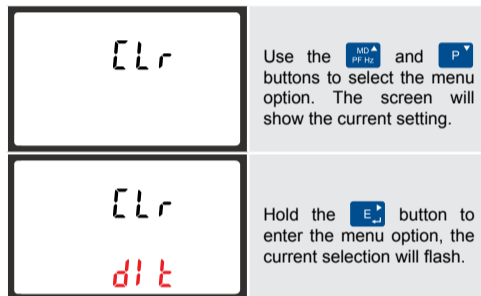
| | |
|---|---|
| CLr | Use the MD▲ PF Hz and P▼ buttons to select the menu option. The screen will show the current setting. |
| CLr dlt | Hold the E button to enter the menu option, the current selection will flash. |